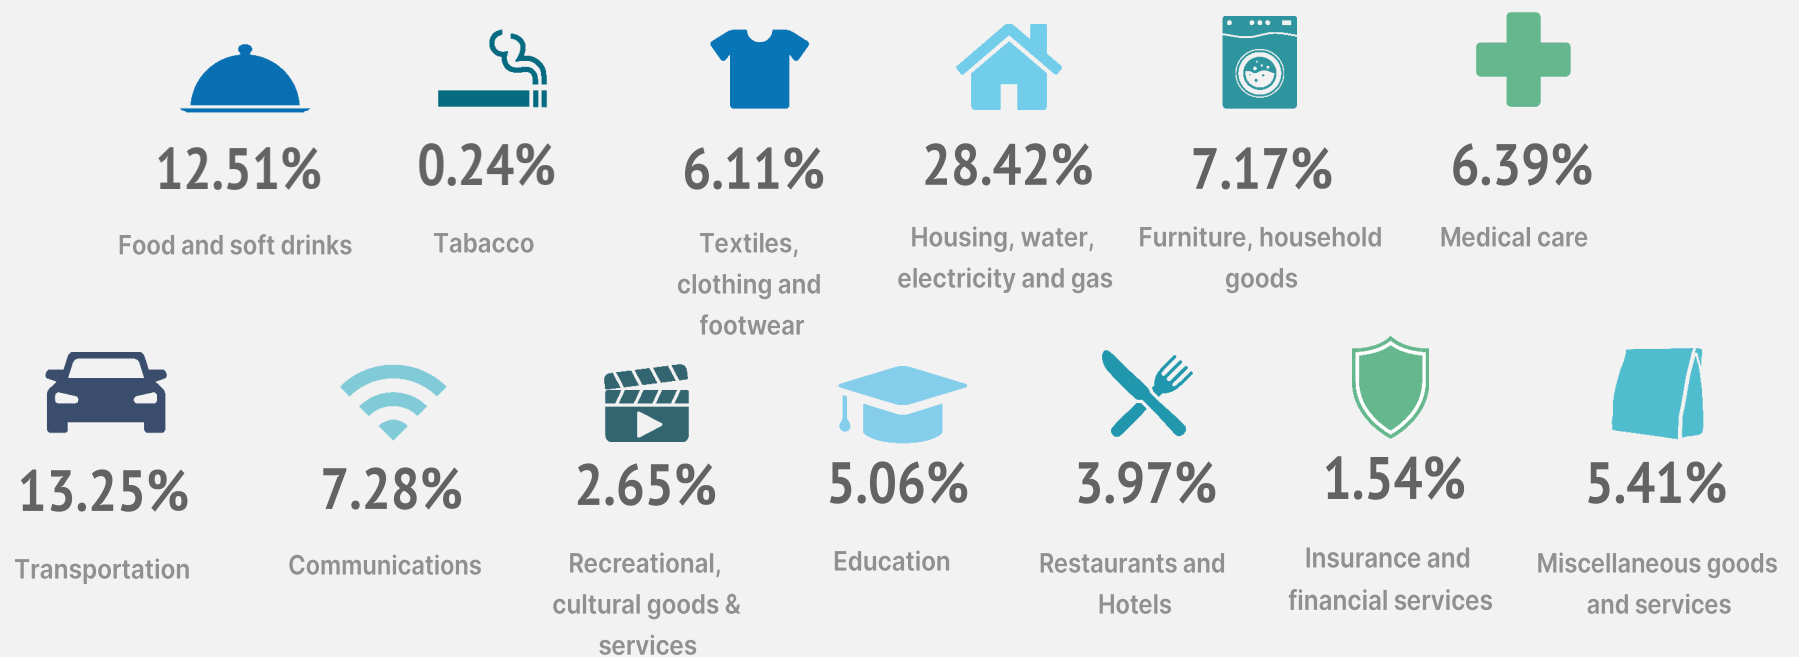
12.51%
Food and soft drinks

0.24%
Tabacco

6.11%
Textiles, clothing and footwear

28.42%
Housing, water, electricity and gas

7.17%
Furniture, household goods

6.39%
Medical care

13.25%
Transportation

7.28%
Communications

2.65%
Recreational, cultural goods & services

5.06%
Education

3.97%
Restaurants and Hotels

1.54%
Insurance and financial services

5.41%
Miscellaneous goods and services